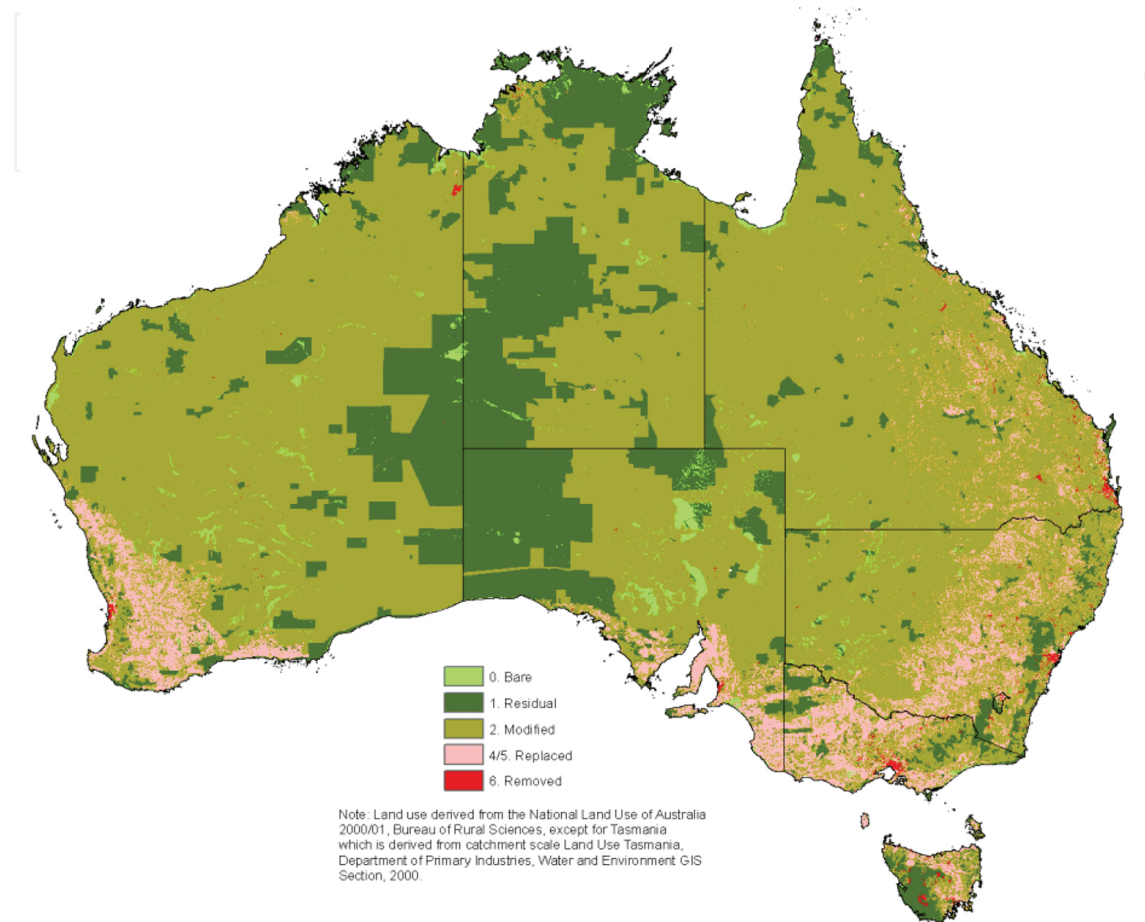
0. Bare
1. Residual
2. Modified
4/5. Replaced
6. Removed

Note: Land use derived from the National Land Use of Australia 2000/01, Bureau of Rural Sciences, except for Tasmania which is derived from catchment scale Land Use Tasmania, Department of Primary Industries, Water and Environment GIS Section, 2000.